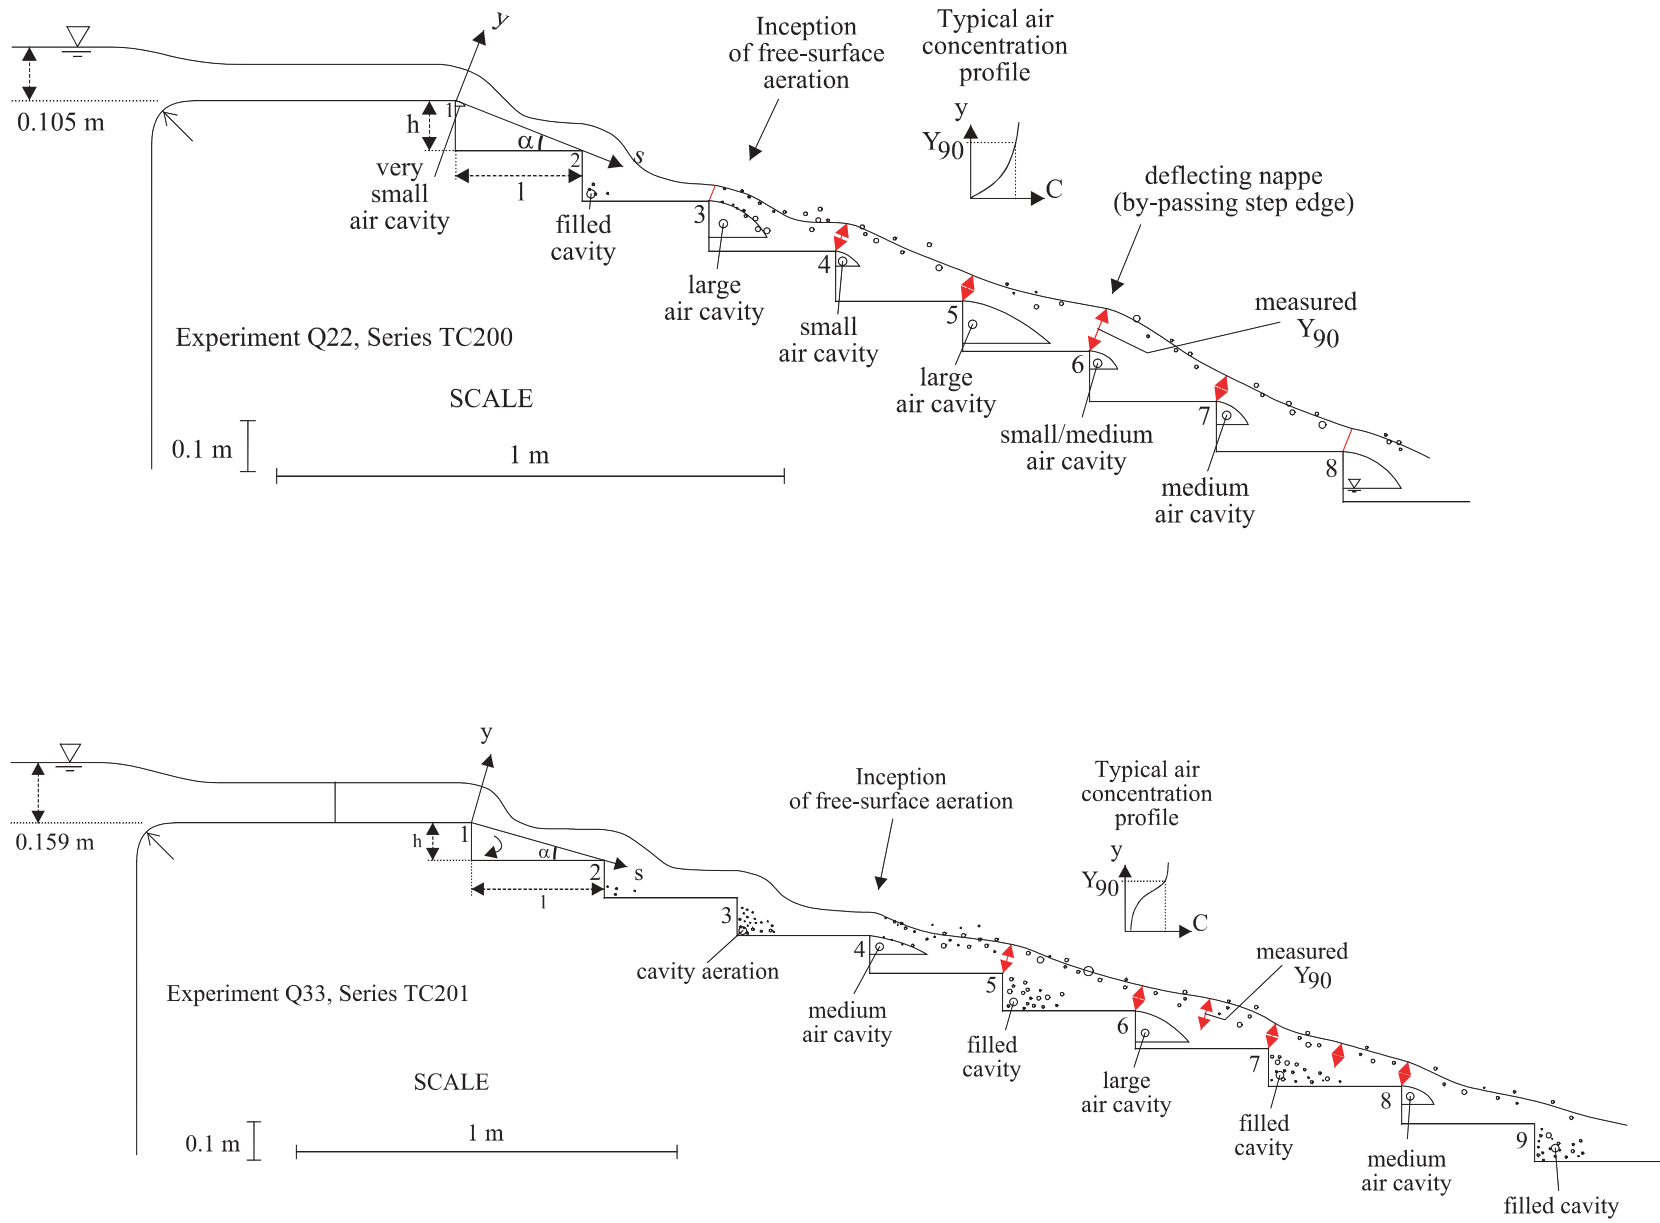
y
Inception of free-surface aeration
Typical air concentration profile
0.105 m
h
1
α
2
s
very small air cavity
l
filled cavity
3
large air cavity
4
small air cavity
y
$Y_{90}$
C
deflecting nappe (by-passing step edge)
5
large air cavity
measured $Y_{90}$
6
small/medium air cavity
7
medium air cavity
8
Experiment Q22, Series TC200
SCALE
0.1 m
1 m

y
0.159 m
h
1
α
2
s
l
3
cavity aeration
Inception of free-surface aeration
Typical air concentration profile
y
$Y_{90}$
C
4
medium air cavity
5
filled cavity
measured $Y_{90}$
6
large air cavity
7
filled cavity
8
medium air cavity
9
filled cavity
Experiment Q33, Series TC201
SCALE
0.1 m
1 m